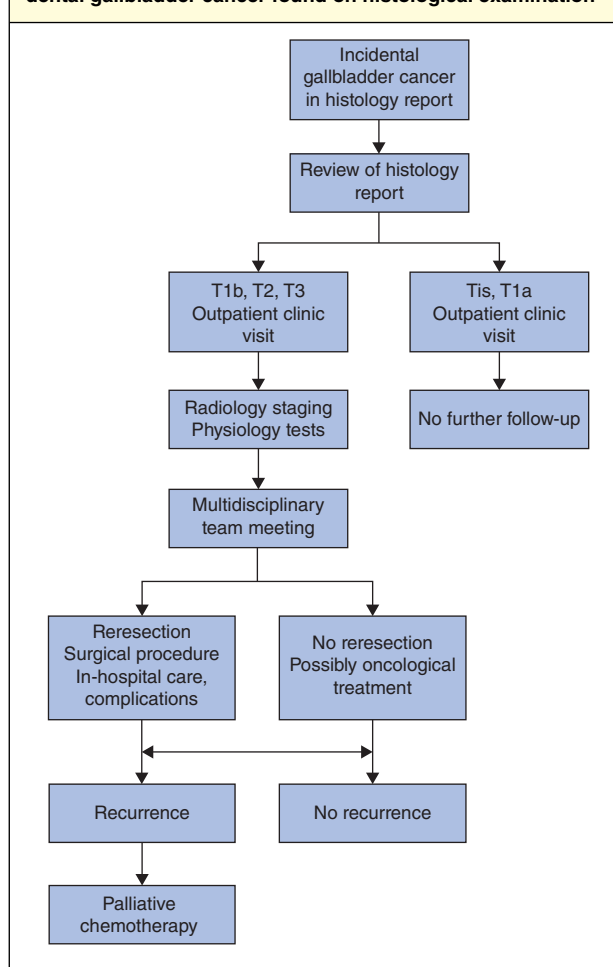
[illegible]dental gallbladder cancer found on histological examination

Incidental gallbladder cancer in histology report

Review of histology report

T1b, T2, T3 Outpatient clinic visit

Tis, T1a Outpatient clinic visit

Radiology staging Physiology tests

No further follow-up

Multidisciplinary team meeting

Reresection Surgical procedure In-hospital care, complications

No reresection Possibly oncological treatment

Recurrence

No recurrence

Palliative chemotherapy